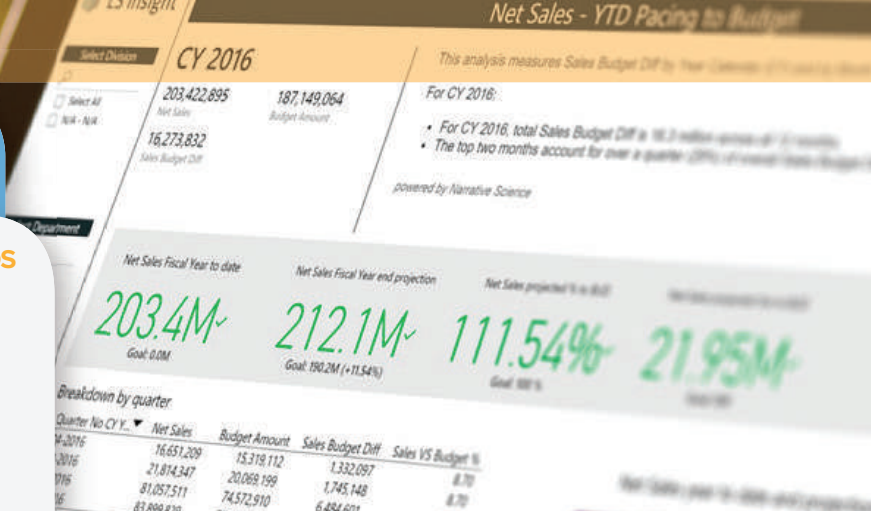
LS Insight

Net Sales - YTD Pacing to Budget

Select Division

Select All
N/A - N/A

CY 2016

203,422,895
Net Sales

187,149,064
Budget Amount

16,273,832
Sales Budget Diff

This analysis measures Sales Budget Diff by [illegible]

For CY 2016:

• For CY 2016, total Sales Budget Diff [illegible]
• The top two months account for over a quarter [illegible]

powered by Narrative Science

Department

s

Net Sales Fiscal Year to date
203.4M
Goal: 0.0M

Net Sales Fiscal Year end projection
212.1M
Goal: 190.2M (+11.54%)

Net Sales projected % to BUD
111.54%
Goal: 100 %

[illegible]
21.95M
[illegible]

Breakdown by quarter

| Quarter No CY Y... | Net Sales | Budget Amount | Sales Budget Diff | Sales VS Budget % |
|---|---|---|---|---|
| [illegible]-2016 | 16,651,209 | 15,319,112 | 1,332,097 | 8.70 |
| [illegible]2016 | 21,814,347 | 20,069,199 | 1,745,148 | 8.70 |
| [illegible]016 | 81,057,511 | 74,572,910 | 6,484,601 | 8.70 |
| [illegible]6 | 83,899,830 | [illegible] | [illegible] | |

Net Sales year to date and projection